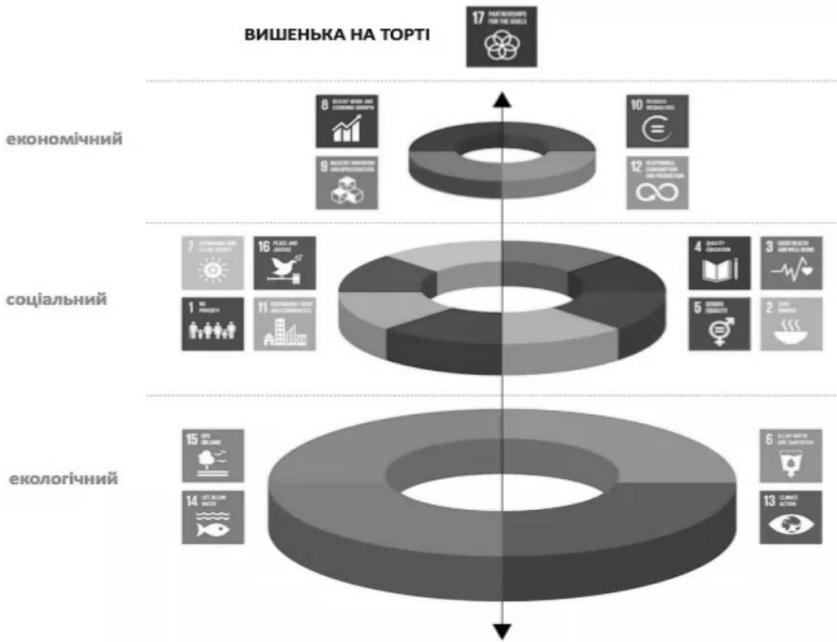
ВИШЕНЬКА НА ТОРТІ

17 PARTNERSHIPS FOR THE GOALS

економічний

8 DECENT WORK AND ECONOMIC GROWTH

9 INDUSTRY, INNOVATION AND INFRASTRUCTURE

10 REDUCED INEQUALITIES

12 RESPONSIBLE CONSUMPTION AND PRODUCTION

соціальний

7 AFFORDABLE AND CLEAN ENERGY

16 PEACE AND JUSTICE

1 NO POVERTY

11 SUSTAINABLE CITIES AND COMMUNITIES

4 QUALITY EDUCATION

3 GOOD HEALTH AND WELL-BEING

5 GENDER EQUALITY

2 ZERO HUNGER

екологічний

15 LIFE ON LAND

14 LIFE BELOW WATER

6 CLEAN WATER AND SANITATION

13 CLIMATE ACTION